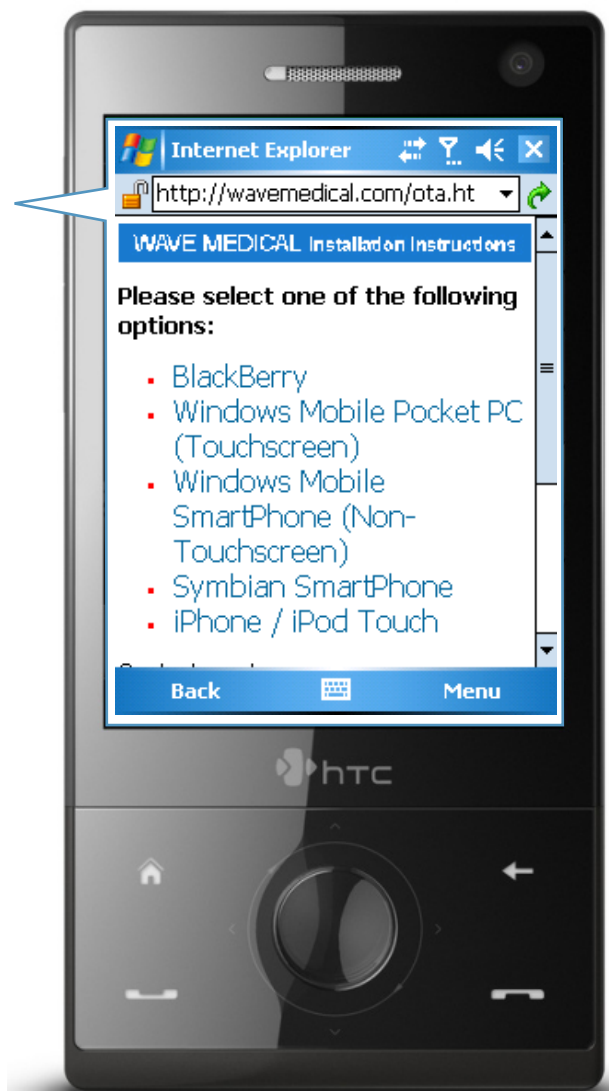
Internet Explorer

http://wavemedical.com/ota.ht

WAVE MEDICAL Installation Instructions

Please select one of the following options:

- BlackBerry
- Windows Mobile Pocket PC (Touchscreen)
- Windows Mobile SmartPhone (Non-Touchscreen)
- Symbian SmartPhone
- iPhone / iPod Touch

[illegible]

Back Menu

htc